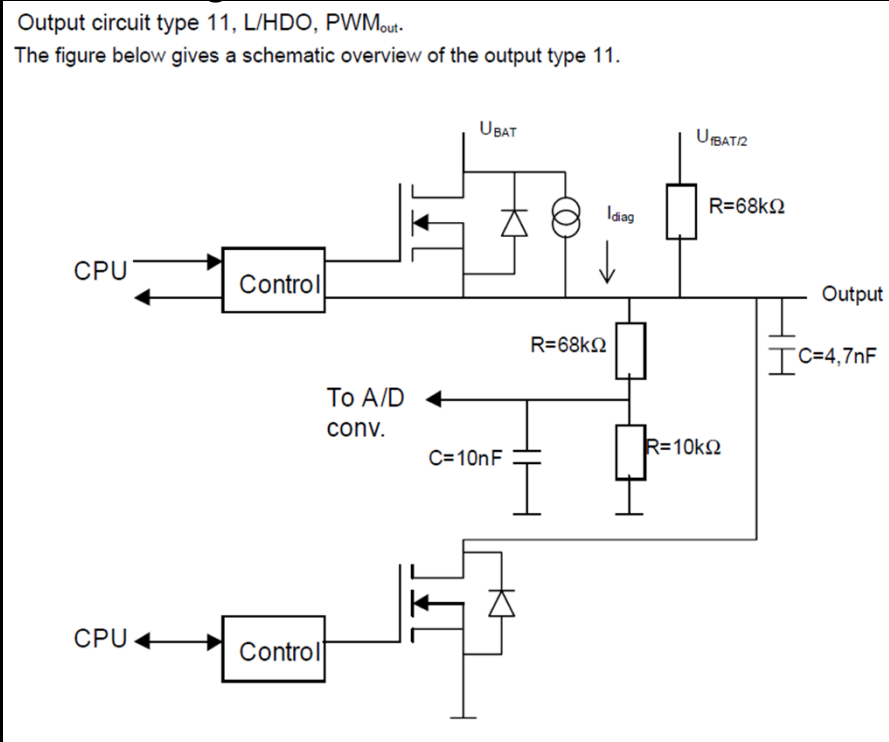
Output circuit type 11, L/HDO, PWM$_{out}$.

The figure below gives a schematic overview of the output type 11.

$U_{BAT}$

$U_{fBAT/2}$

$I_{diag}$

R=68kΩ

CPU

Control

Output

R=68kΩ

C=4,7nF

To A/D conv.

C=10nF

R=10kΩ

CPU

Control